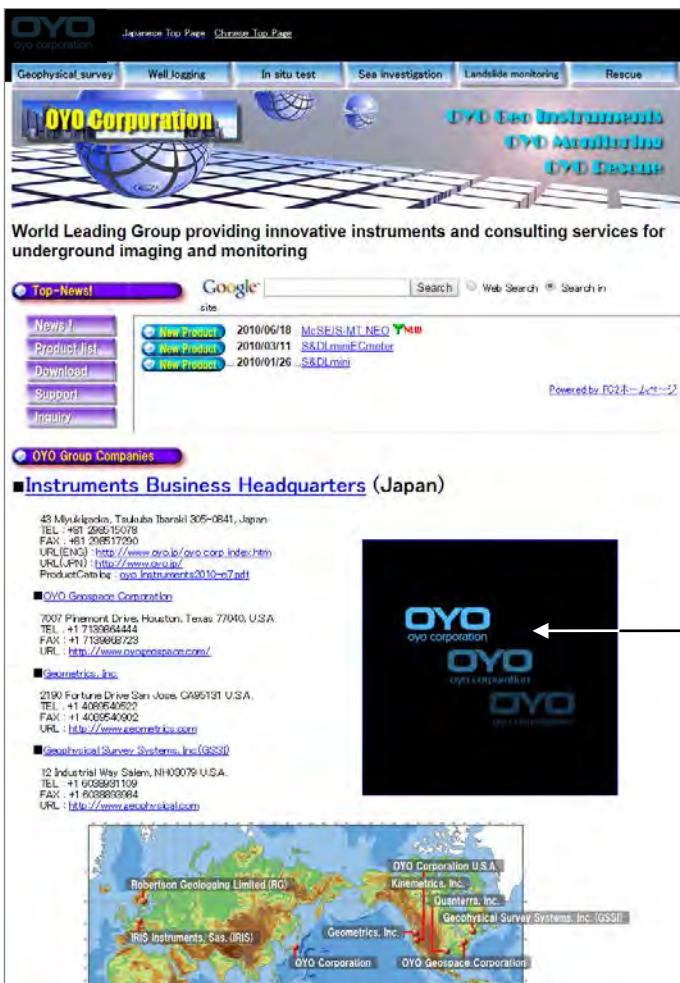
OYO
oyo corporation

Japanese Top Page Chinese Top Page

Geophysical survey | Well logging | In situ test | Sea investigation | Landslide monitoring | Rescue

OYO Corporation

OYO Geo Instruments
OYO Monitoring
OYO Rescue

World Leading Group providing innovative instruments and consulting services for underground imaging and monitoring

Top-News!

Google [Search] Web Search Search in site

News ! | New Product 2010/06/18 McSEIS-MT NEO NEW
Product list | New Product 2010/03/11 S&DLminiECmeter
Download | New Product 2010/01/26 S&DLmini
Support
Inquiry

Powered by FC2ホームページ

OYO Group Companies

■Instruments Business Headquarters (Japan)

43 Miyukigaoka, Tsukuba Ibaraki 305-0841, Japan
TEL : +81 298515078
FAX : +81 298517290
URL(ENG) : http://www.oyo.jp/oyo corp index.htm
URL(JPN) : http://www.oyo.jp/
ProductCatalog : oyo Instruments2010-e7.pdf

■OYO Geospace Corporation

7007 Pinemont Drive, Houston, Texas 77040, U.S.A.
TEL : +1 7139864444
FAX : +1 7139868723
URL : http://www.oyogeospace.com/

■Geometrics, Inc.

2190 Fortune Drive San Jose, CA95131 U.S.A.
TEL : +1 4089540522
FAX : +1 4089540902
URL : http://www.geometrics.com

■Geophysical Survey Systems, Inc.(GSSI)

12 Industrial Way Salem, NH03079 U.S.A.
TEL : +1 6038931109
FAX : +1 6038893084
URL : http://www.geophysical.com

OYO
oyo corporation
OYO
oyo corporation
OYO
oyo corporation

Robertson Geologging Limited (RG)
IRIS Instruments, Sas. (IRIS)
OYO Corporation
Geometrics, Inc.
OYO Corporation U.S.A.
Kinemetrics, Inc.
Quanterra, Inc.
Geophysical Survey Systems, Inc. (GSSI)
OYO Geospace Corporation